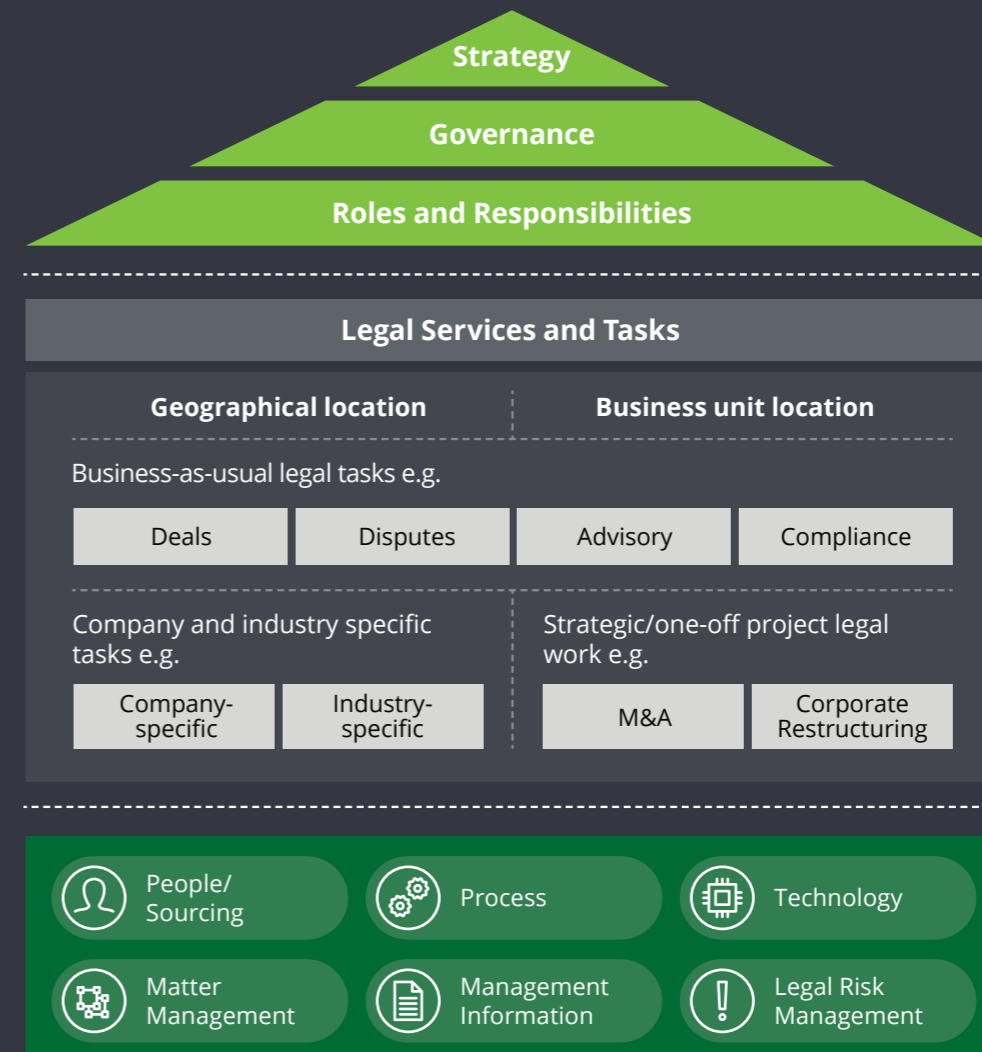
Strategy

Governance

Roles and Responsibilities

Legal Services and Tasks

Geographical location

Business unit location

Business-as-usual legal tasks e.g.

| Deals | Disputes | Advisory | Compliance |
|---|---|---|---|

Company and industry specific tasks e.g.

| Company-specific | Industry-specific |
|---|---|

Strategic/one-off project legal work e.g.

| M&A | Corporate Restructuring |
|---|---|

People/ Sourcing

Process

Technology

Matter Management

Management Information

Legal Risk Management